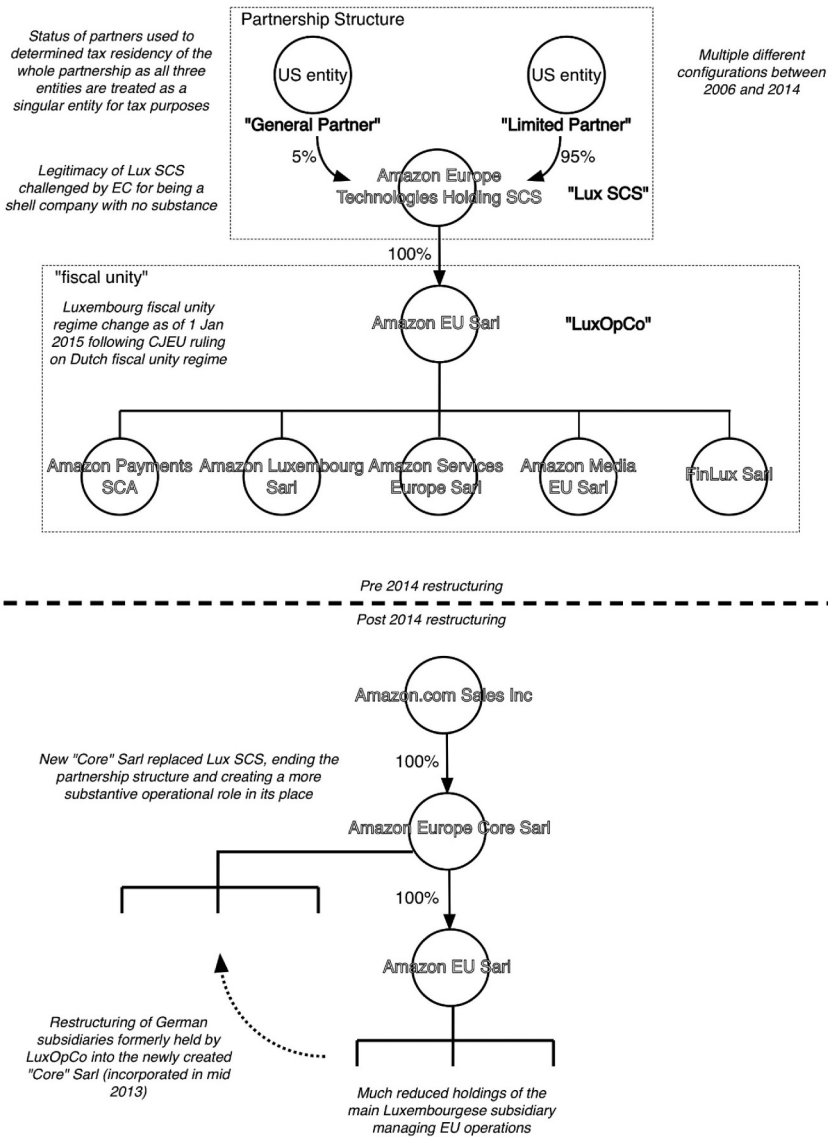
Status of partners used to determined tax residency of the whole partnership as all three entities are treated as a singular entity for tax purposes

Partnership Structure

US entity

US entity

Multiple different configurations between 2006 and 2014

"General Partner"

"Limited Partner"

5%

95%

Legitimacy of Lux SCS challenged by EC for being a shell company with no substance

Amazon Europe Technologies Holding SCS

"Lux SCS"

100%

"fiscal unity"

Luxembourg fiscal unity regime change as of 1 Jan 2015 following CJEU ruling on Dutch fiscal unity regime

Amazon EU Sarl

"LuxOpCo"

Amazon Payments SCA

Amazon Luxembourg Sarl

Amazon Services Europe Sarl

Amazon Media EU Sarl

FinLux Sarl

Pre 2014 restructuring

Post 2014 restructuring

Amazon.com Sales Inc

New "Core" Sarl replaced Lux SCS, ending the partnership structure and creating a more substantive operational role in its place

100%

Amazon Europe Core Sarl

100%

Amazon EU Sarl

Restructuring of German subsidiaries formerly held by LuxOpCo into the newly created "Core" Sarl (incorporated in mid 2013)

Much reduced holdings of the main Luxembourgese subsidiary managing EU operations